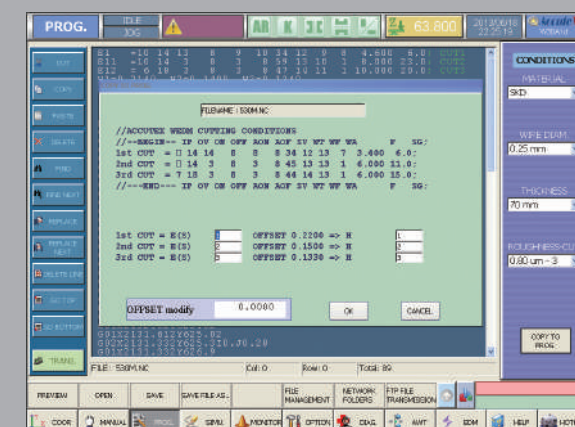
PROG.

IDLE
JOG

63.800

2013/09/18
22:25:19

CONDITIONS

MATERIAL
SKD

WIRE DIAM.
0.25 mm

THICKNESS
70 mm

ROUGHNESS-CU
0.80 um - 3

COPY TO PROG.

E1 =16 14 12 8 9 10 34 12 0 8 4.600 6.0: CUT1
E11 =16 14 3 8 3 8 59 13 10 1 8.000 23.0: CUT2
E12 = 6 10 3 8 3 8 42 11 11 1 10.000 20.0: CUT3

EXIT
COPY
PASTE
DELETE
FIND
FIND NEXT
REPLACE
REPLACE NEXT
DELETE LINE
GO TOP
GO BOTTOM
TRANSL.

FILENAME : 530M.NC

//ACCUTEX WEDM CUTTING CONDITIONS
//---BEGIN--- IP OV ON OFF AON AOF SV WT WF WA F SG:
1st CUT = □ 14 14 8 8 8 34 12 13 7 3.600 6.0:
2nd CUT = □ 14 3 8 3 8 45 13 13 1 6.000 11.0:
3rd CUT = 7 18 3 8 3 8 44 14 13 1 6.000 15.0:
//---END--- IP OV ON OFF AON AOF SV WT WF WA F SG:

1st CUT = E(S) 1 OFFSET 0.2200 => H 1
2nd CUT = E(S) 2 OFFSET 0.1500 => H 2
3rd CUT = E(S) 3 OFFSET 0.1330 => H 3

OFFSET modify 0.0000 OK CANCEL

G01X2131.812Y625.82
G02X2133.332Y625.31I.J0.28
G01X2133.332Y626.9

FILE: 530M.NC Col: 0 Row: 0 Total: 89

PREVIEW OPEN SAVE SAVE FILE AS.. FILE MANAGEMENT NETWORK FOLDERS FTP FILE TRANSMISSION

COOR MANUAL PROG. SIMU. MONITOR OPTION DIAG. AWT EDM HELP HOT